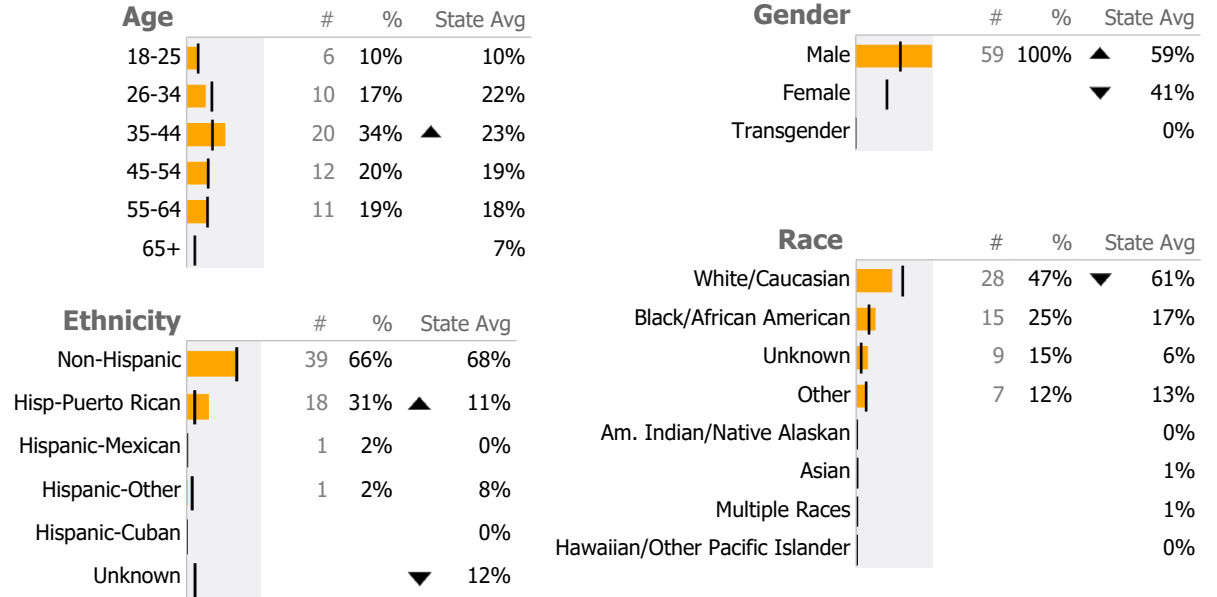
| Age | # | % | | State Avg |
|---|---|---|---|---|
| 18-25 | 6 | 10% | | 10% |
| 26-34 | 10 | 17% | | 22% |
| 35-44 | 20 | 34% | ▲ | 23% |
| 45-54 | 12 | 20% | | 19% |
| 55-64 | 11 | 19% | | 18% |
| 65+ | | | | 7% |

| Ethnicity | # | % | | State Avg |
|---|---|---|---|---|
| Non-Hispanic | 39 | 66% | | 68% |
| Hisp-Puerto Rican | 18 | 31% | ▲ | 11% |
| Hispanic-Mexican | 1 | 2% | | 0% |
| Hispanic-Other | 1 | 2% | | 8% |
| Hispanic-Cuban | | | | 0% |
| Unknown | | | ▼ | 12% |

| Gender | # | % | | State Avg |
|---|---|---|---|---|
| Male | 59 | 100% | ▲ | 59% |
| Female | | | ▼ | 41% |
| Transgender | | | | 0% |

| Race | # | % | | State Avg |
|---|---|---|---|---|
| White/Caucasian | 28 | 47% | ▼ | 61% |
| Black/African American | 15 | 25% | | 17% |
| Unknown | 9 | 15% | | 6% |
| Other | 7 | 12% | | 13% |
| Am. Indian/Native Alaskan | | | | 0% |
| Asian | | | | 1% |
| Multiple Races | | | | 1% |
| Hawaiian/Other Pacific Islander | | | | 0% |